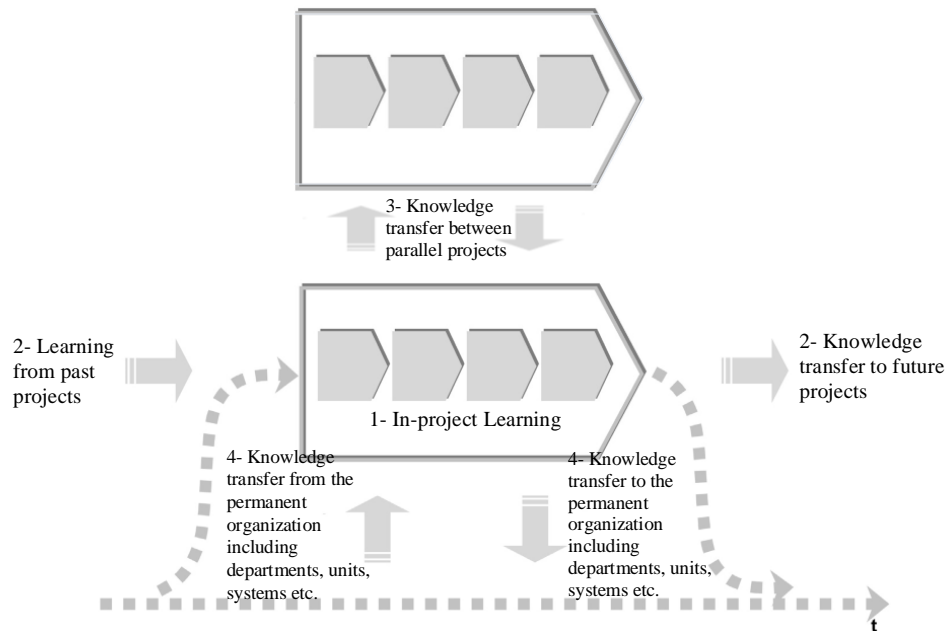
3- Knowledge transfer between parallel projects

2- Learning from past projects

1- In-project Learning

2- Knowledge transfer to future projects

4- Knowledge transfer from the permanent organization including departments, units, systems etc.

4- Knowledge transfer to the permanent organization including departments, units, systems etc.

t